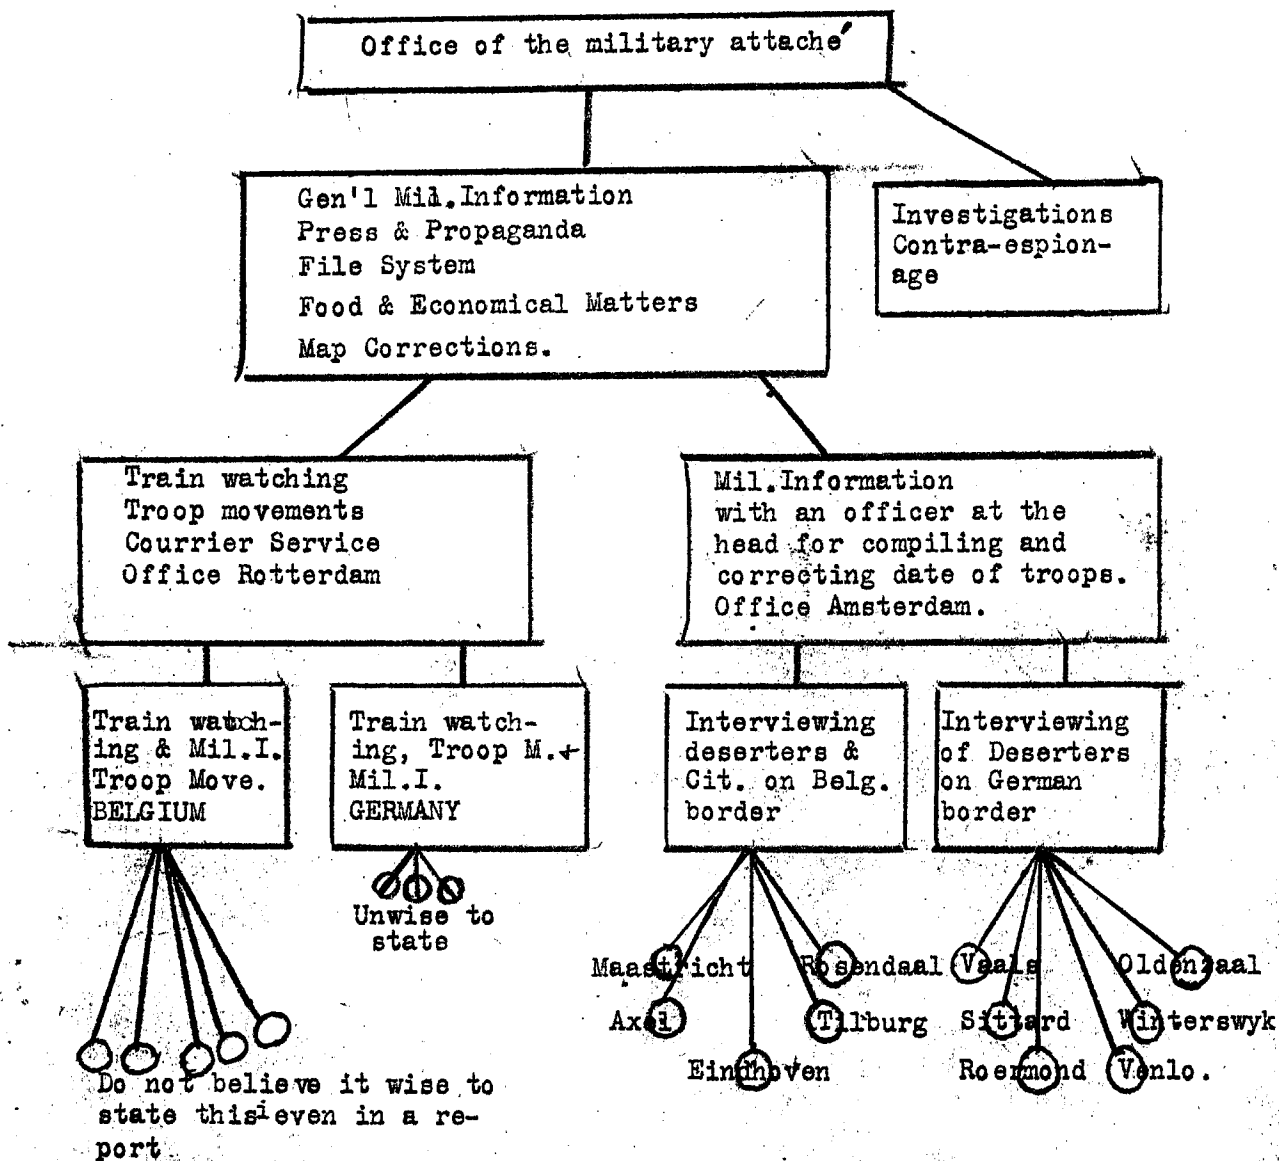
Office of the military attaché

Gen'l Mil. Information
Press & Propaganda
File System
Food & Economical Matters
Map Corrections.

Investigations
Contra-espionage

Train watching
Troop movements
Courrier Service
Office Rotterdam

Mil. Information
with an officer at the head for compiling and correcting date of troops.
Office Amsterdam.

Train watching & Mil.I.
Troop Move.
BELGIUM

Train watching, Troop M.+
Mil.I.
GERMANY

Interviewing deserters &
Cit. on Belg. border

Interviewing of Deserters on German border

Unwise to state

Do not believe it wise to state this even in a report.

Maastricht
Rosendaal
Axel
Tilburg
Eindhoven

Vaals
Oldenzaal
Sittard
Winterswyk
Roermond
Venlo.